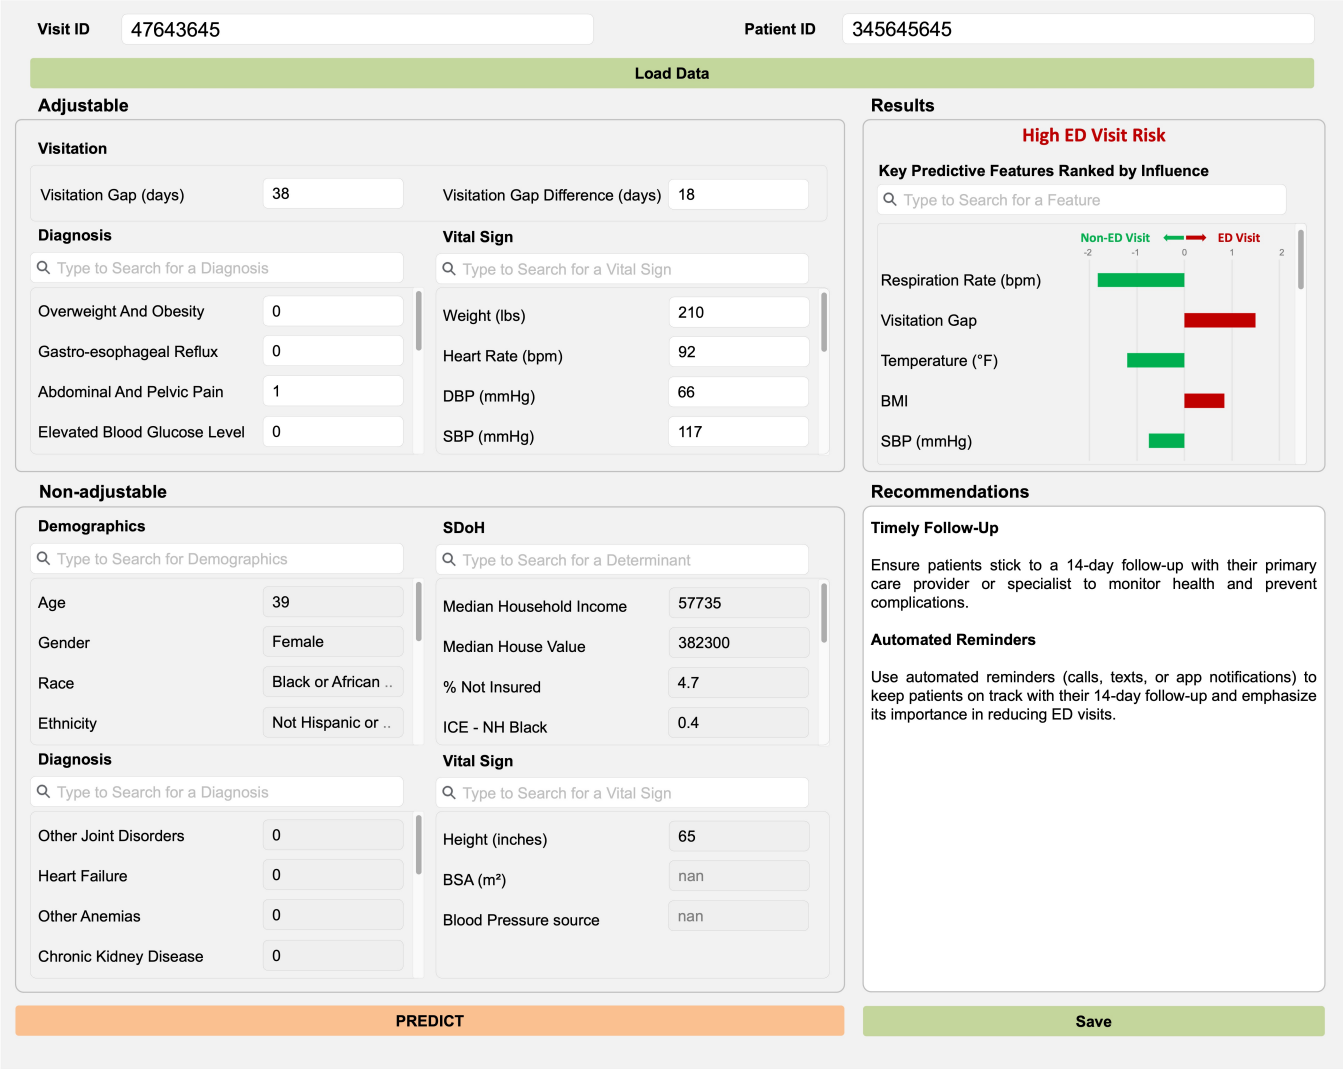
Visit ID 47643645

Patient ID 345645645

Load Data

Adjustable

Visitation

Visitation Gap (days) 38

Visitation Gap Difference (days) 18

Diagnosis

Type to Search for a Diagnosis

Overweight And Obesity 0

Gastro-esophageal Reflux 0

Abdominal And Pelvic Pain 1

Elevated Blood Glucose Level 0

Vital Sign

Type to Search for a Vital Sign

Weight (lbs) 210

Heart Rate (bpm) 92

DBP (mmHg) 66

SBP (mmHg) 117

Results

High ED Visit Risk

Key Predictive Features Ranked by Influence

Type to Search for a Feature

Non-ED Visit ED Visit

-2 -1 0 1 2

Respiration Rate (bpm)

Visitation Gap

Temperature (°F)

BMI

SBP (mmHg)

Non-adjustable

Demographics

Type to Search for Demographics

Age 39

Gender Female

Race Black or African ..

Ethnicity Not Hispanic or ..

SDoH

Type to Search for a Determinant

Median Household Income 57735

Median House Value 382300

% Not Insured 4.7

ICE - NH Black 0.4

Diagnosis

Type to Search for a Diagnosis

Other Joint Disorders 0

Heart Failure 0

Other Anemias 0

Chronic Kidney Disease 0

Vital Sign

Type to Search for a Vital Sign

Height (inches) 65

BSA (m²) nan

Blood Pressure source nan

Recommendations

Timely Follow-Up

Ensure patients stick to a 14-day follow-up with their primary care provider or specialist to monitor health and prevent complications.

Automated Reminders

Use automated reminders (calls, texts, or app notifications) to keep patients on track with their 14-day follow-up and emphasize its importance in reducing ED visits.

PREDICT

Save